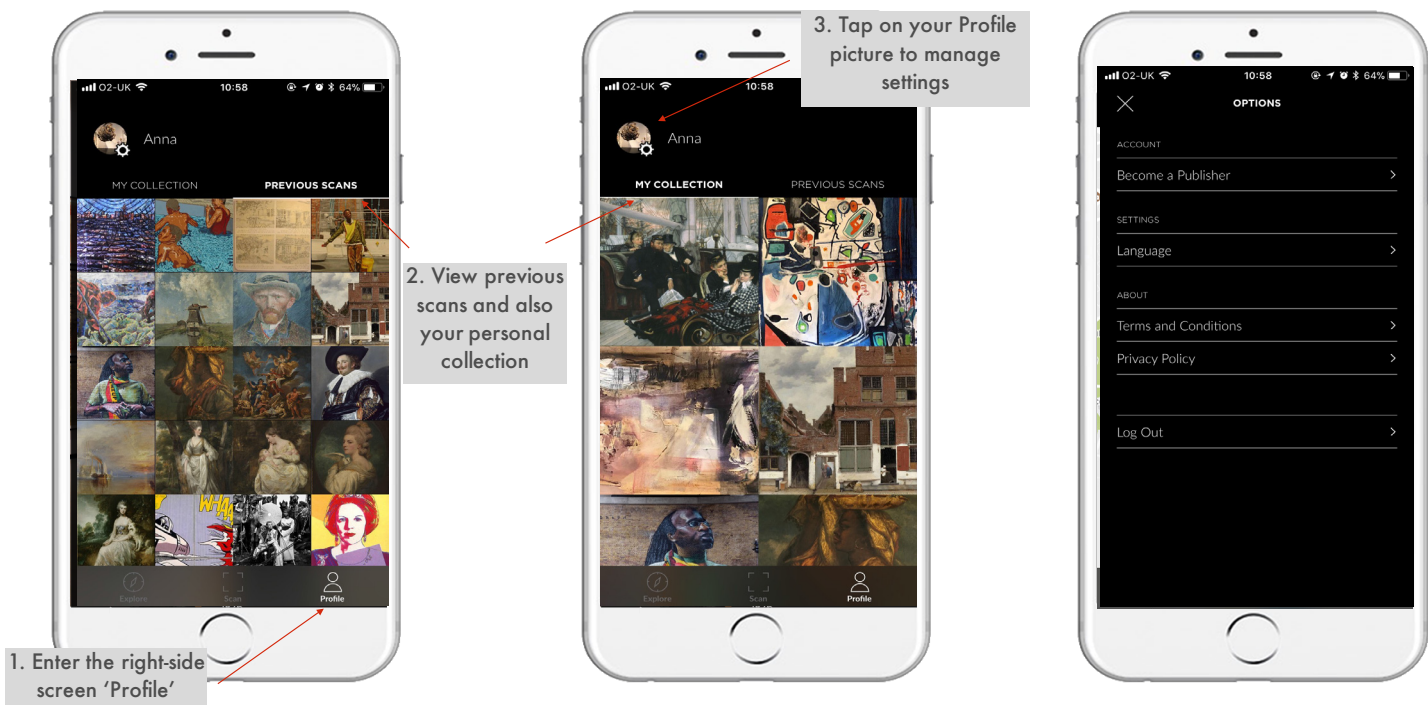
O2-UK 10:58 64%

Anna

MY COLLECTION PREVIOUS SCANS

Explore Scan Profile

2. View previous scans and also your personal collection

1. Enter the right-side screen 'Profile'

3. Tap on your Profile picture to manage settings

O2-UK 10:58

Anna

MY COLLECTION PREVIOUS SCANS

Explore Scan Profile

O2-UK 10:58 64%

OPTIONS

ACCOUNT

Become a Publisher

SETTINGS

Language

ABOUT

Terms and Conditions

Privacy Policy

Log Out